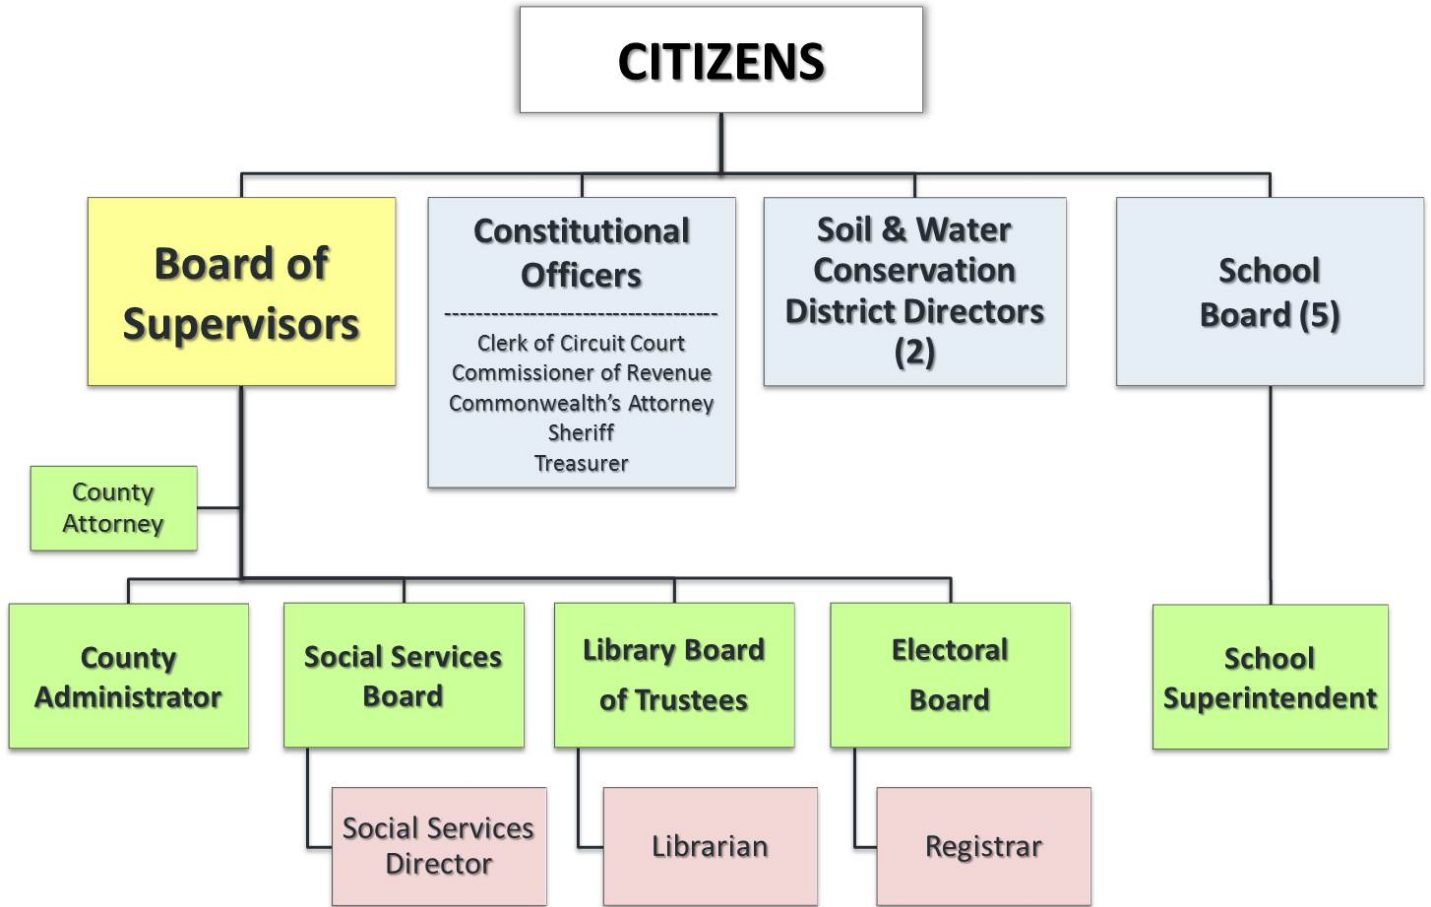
CITIZENS

Board of Supervisors

Constitutional Officers

-----------------------------------------

Clerk of Circuit Court
Commissioner of Revenue
Commonwealth's Attorney
Sheriff
Treasurer

Soil & Water Conservation District Directors (2)

School Board (5)

County Attorney

County Administrator

Social Services Board

Library Board of Trustees

Electoral Board

School Superintendent

Social Services Director

Librarian

Registrar